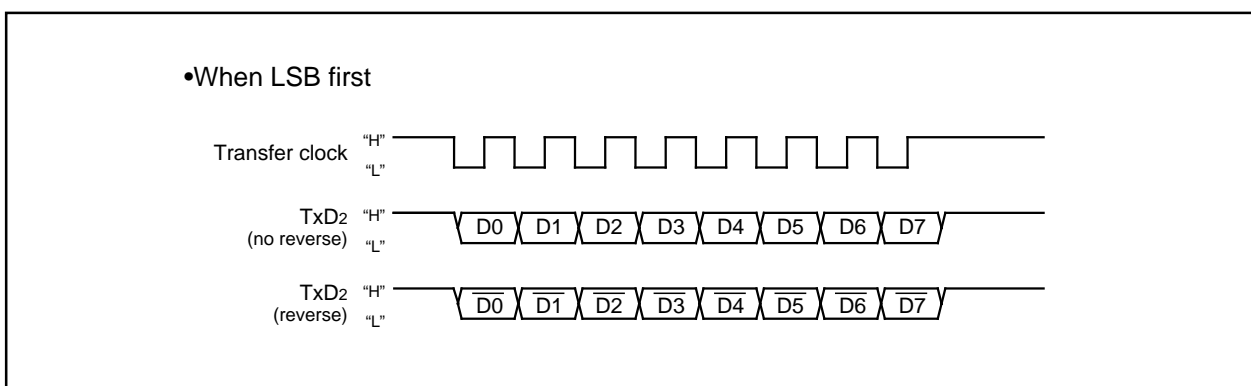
•When LSB first

Transfer clock "H"
"L"

TxD$_2$ (no reverse) "H"
"L"

D0 D1 D2 D3 D4 D5 D6 D7

TxD$_2$ (reverse) "H"
"L"

$\overline{D0}$ $\overline{D1}$ $\overline{D2}$ $\overline{D3}$ $\overline{D4}$ $\overline{D5}$ $\overline{D6}$ $\overline{D7}$